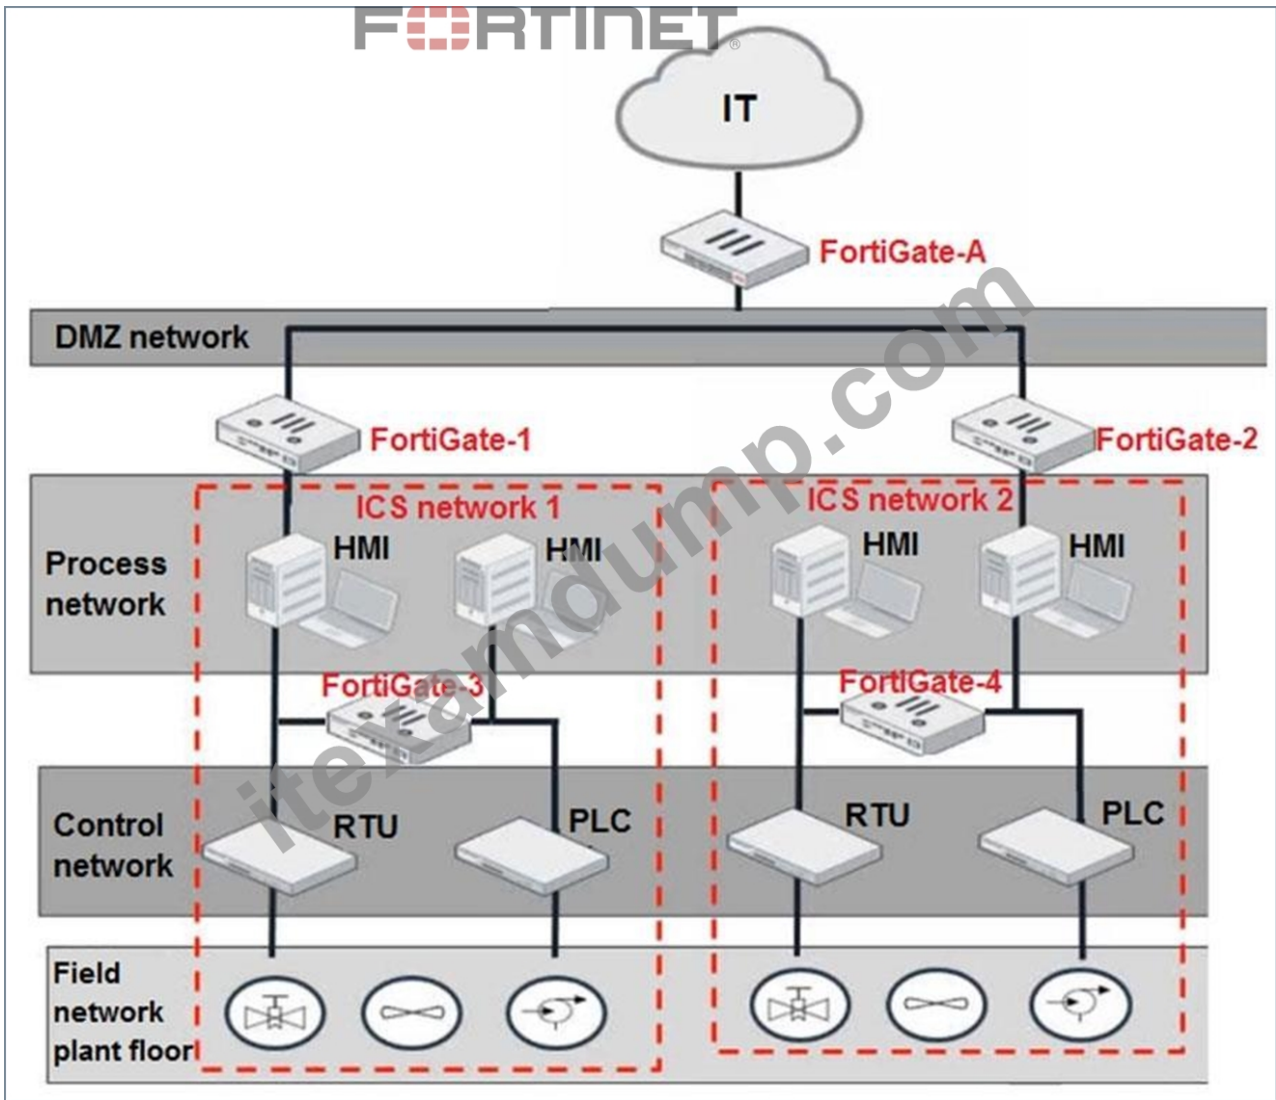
FERTINET

IT

FortiGate-A

DMZ network

FortiGate-1

FortiGate-2

ICS network 1

ICS network 2

Process network

HMI

HMI

HMI

HMI

FortiGate-3

FortiGate-4

Control network

RTU

PLC

RTU

PLC

Field network plant floor

itexamdump.com